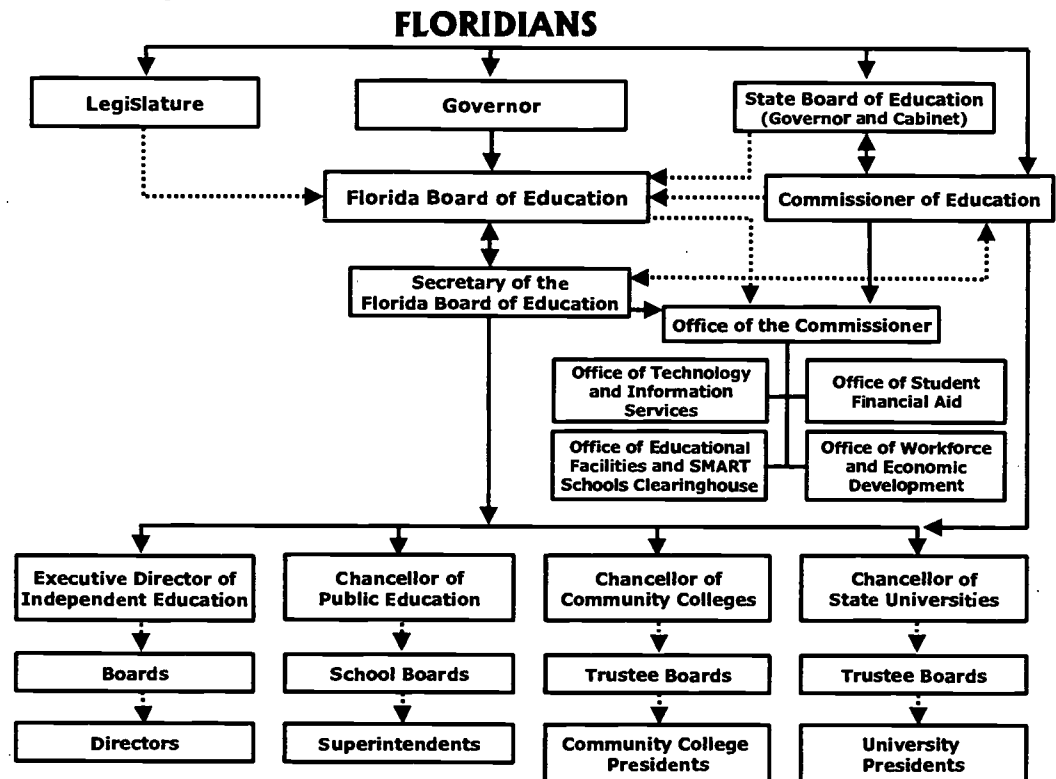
FLORIDIANS

LegiSlature

Governor

State Board of Education (Governor and Cabinet)

Florida Board of Education

Commissioner of Education

Secretary of the Florida Board of Education

Office of the Commissioner

Office of Technology and Information Services

Office of Student Financial Aid

Office of Educational Facilities and SMART Schools Clearinghouse

Office of Workforce and Economic Development

Executive Director of Independent Education

Chancellor of Public Education

Chancellor of Community Colleges

Chancellor of State Universities

Boards

School Boards

Trustee Boards

Trustee Boards

Directors

Superintendents

Community College Presidents

University Presidents